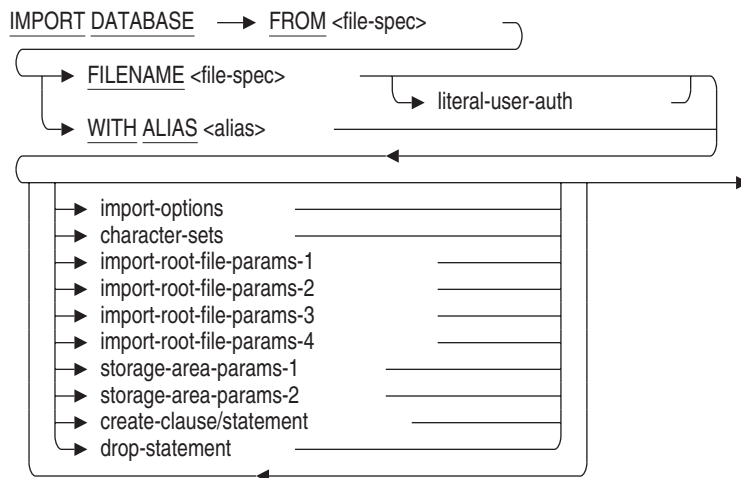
IMPORT DATABASE FROM <file-spec>

FILENAME <file-spec>

literal-user-auth

WITH ALIAS <alias>

import-options
character-sets
import-root-file-params-1
import-root-file-params-2
import-root-file-params-3
import-root-file-params-4
storage-area-params-1
storage-area-params-2
create-clause/statement
drop-statement